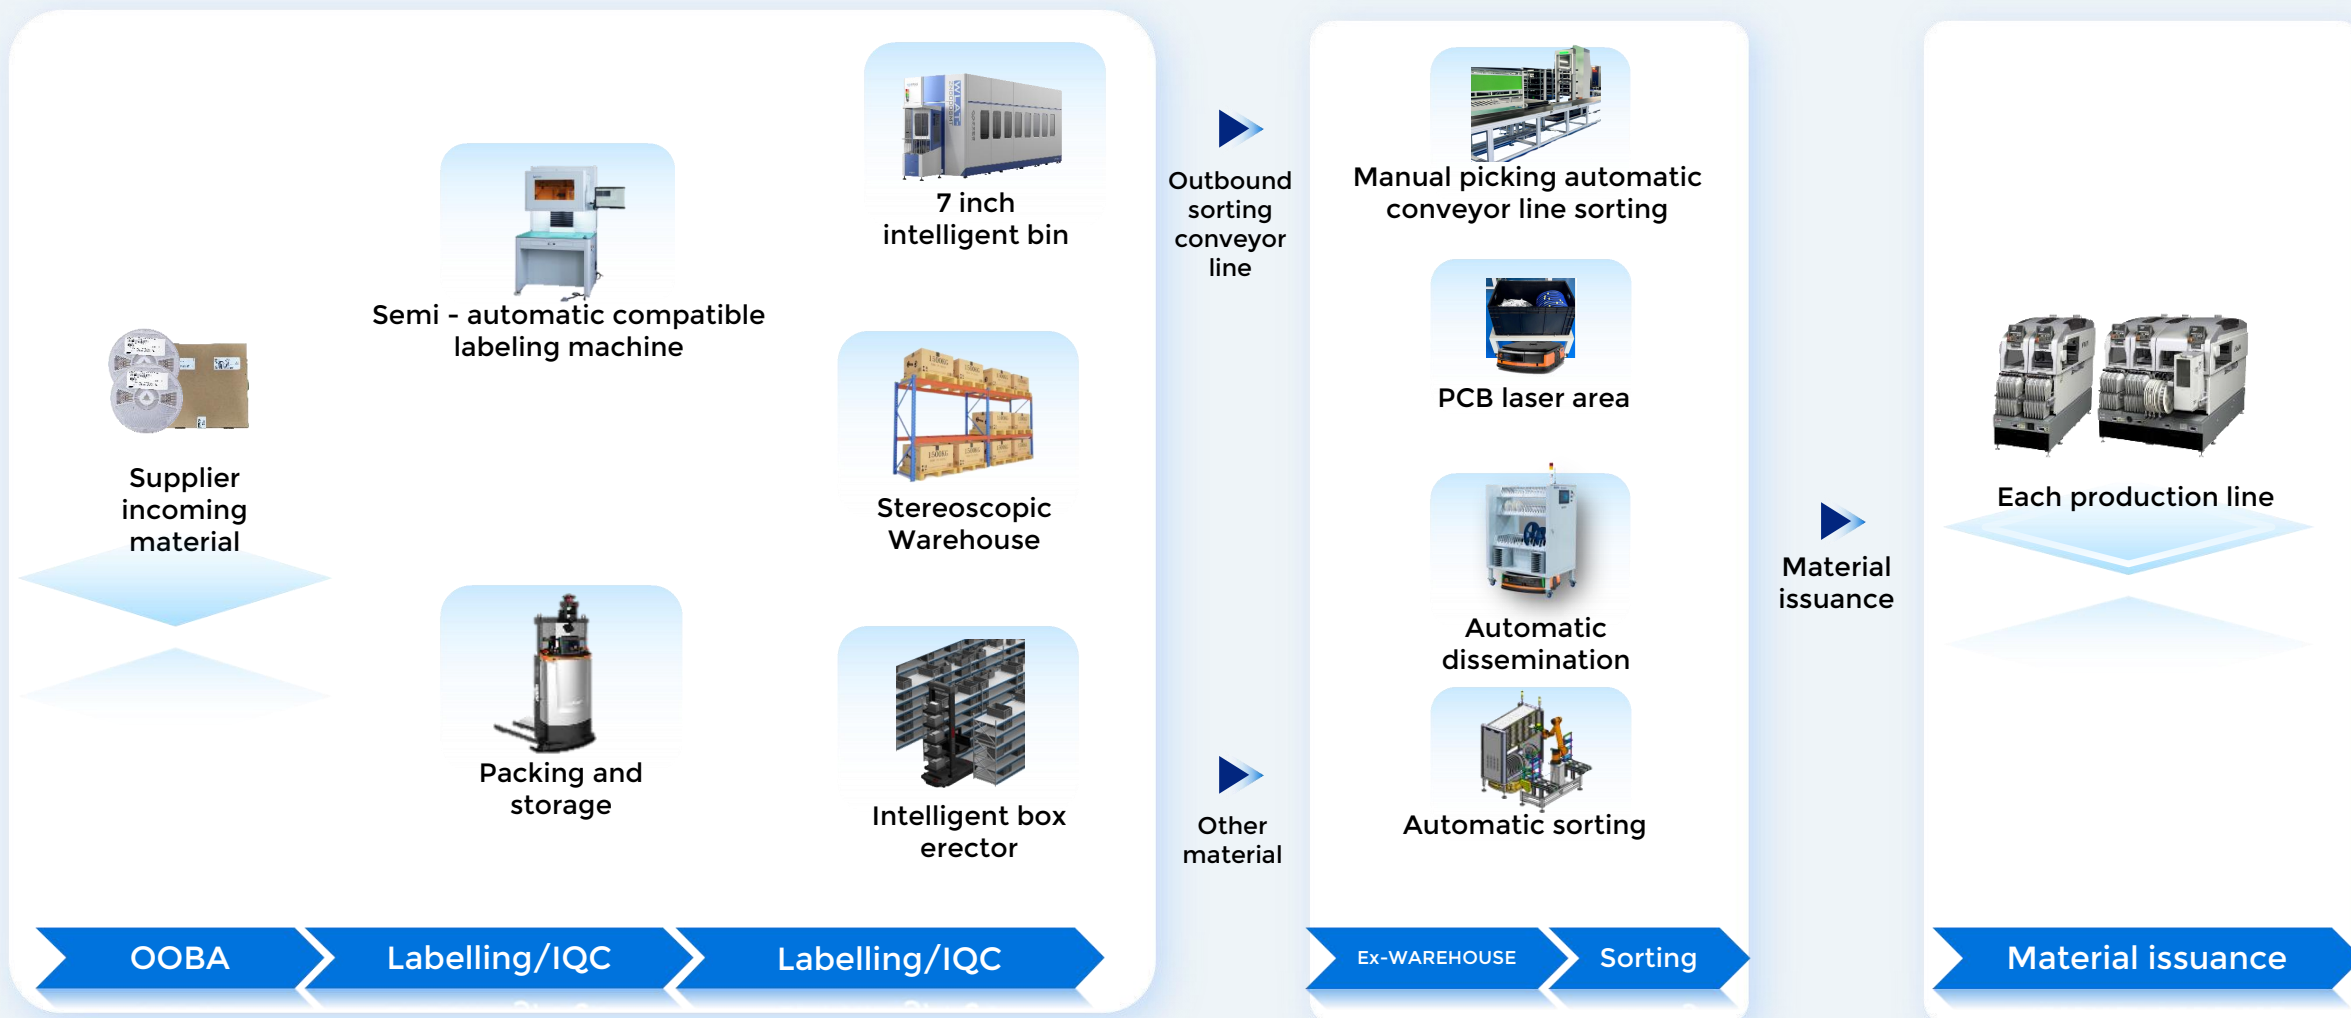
Supplier incoming material

Semi - automatic compatible labeling machine

Packing and storage

7 inch intelligent bin

Stereoscopic Warehouse

Intelligent box erector

Outbound sorting conveyor line

Other material

Manual picking automatic conveyor line sorting

PCB laser area

Automatic dissemination

Automatic sorting

Material issuance

Each production line

OOBA

Labelling/IQC

Labelling/IQC

Ex-WAREHOUSE

Sorting

Material issuance